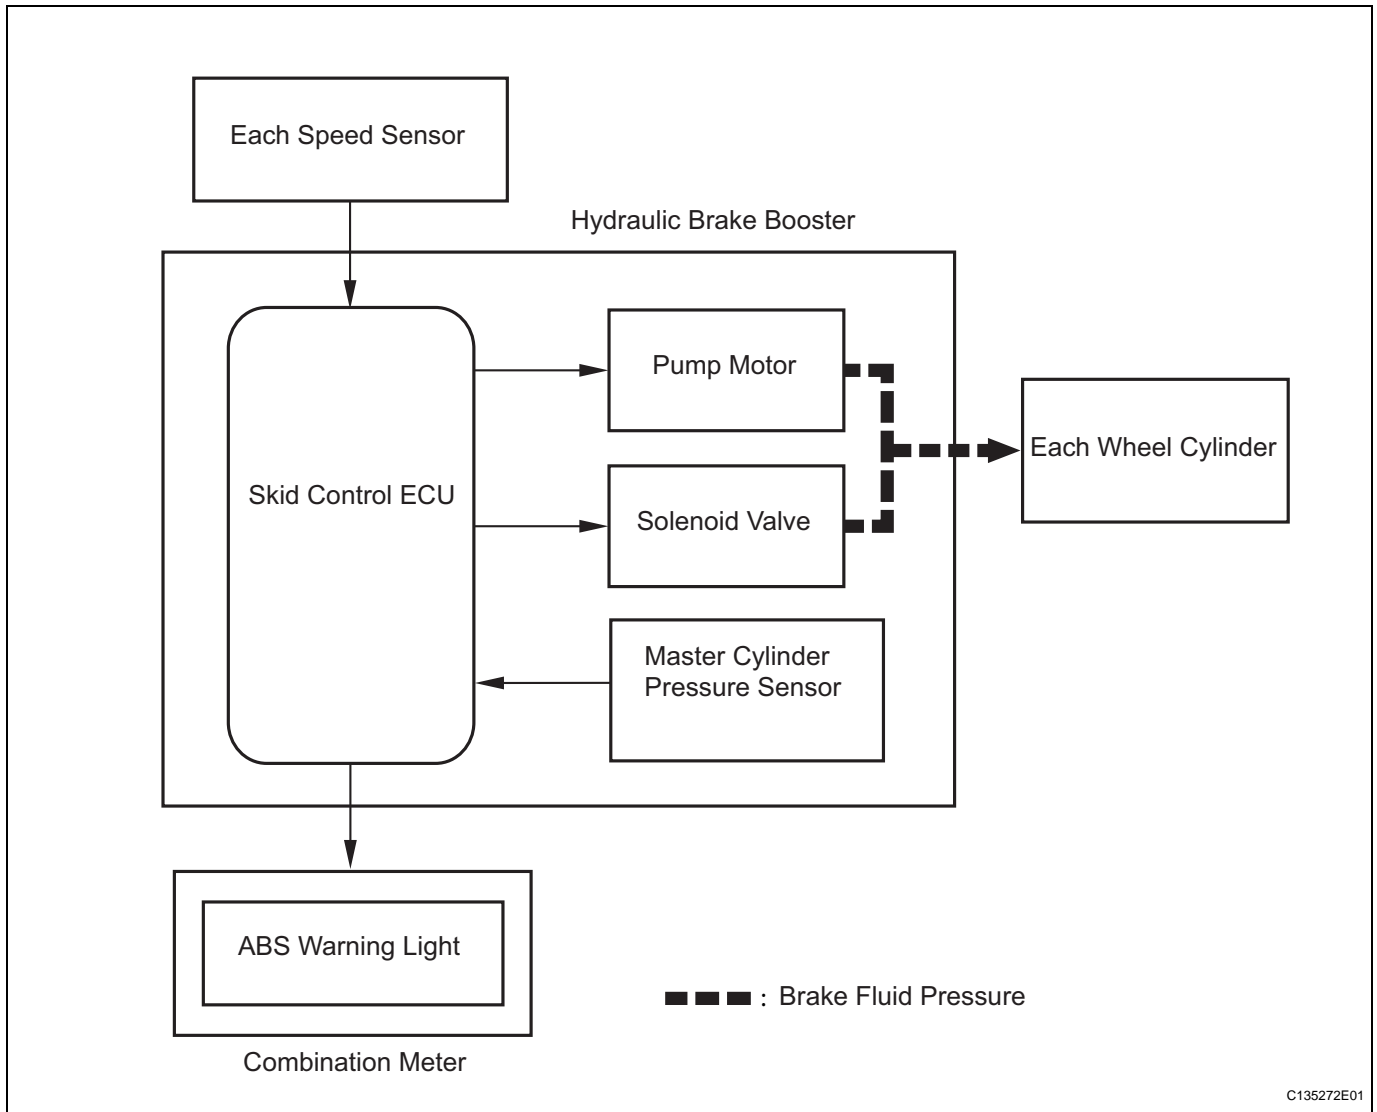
Each Speed Sensor

Hydraulic Brake Booster

Skid Control ECU

Pump Motor

Solenoid Valve

Each Wheel Cylinder

Master Cylinder Pressure Sensor

ABS Warning Light

Combination Meter

: Brake Fluid Pressure

C135272E01